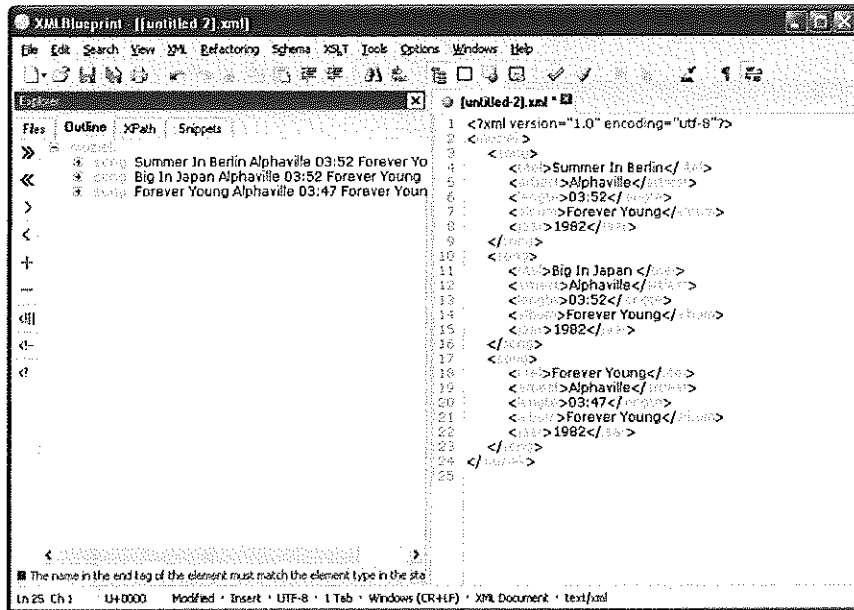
XMLBlueprint - [untitled 2].xml]

File Edit Search View XML Refactoring Schema XSLT Tools Options Windows Help

Explorer

Files Outline XPath Snippets

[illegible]
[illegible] Summer In Berlin Alphaville 03:52 Forever Yo
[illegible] Big In Japan Alphaville 03:52 Forever Young
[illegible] Forever Young Alphaville 03:47 Forever Youn

[untitled-2].xml *

1 <?xml version="1.0" encoding="utf-8"?>
2 <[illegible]>
3 <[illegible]>
4 <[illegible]>Summer In Berlin</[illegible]>
5 <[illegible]>Alphaville</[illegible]>
6 <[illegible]>03:52</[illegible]>
7 <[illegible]>Forever Young</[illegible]>
8 <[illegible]>1982</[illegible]>
9 </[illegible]>
10 <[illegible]>
11 <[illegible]>Big In Japan </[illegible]>
12 <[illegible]>Alphaville</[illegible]>
13 <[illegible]>03:52</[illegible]>
14 <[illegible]>Forever Young</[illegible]>
15 <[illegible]>1982</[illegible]>
16 </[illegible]>
17 <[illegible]>
18 <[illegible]>Forever Young</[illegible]>
19 <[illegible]>Alphaville</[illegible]>
20 <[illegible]>03:47</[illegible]>
21 <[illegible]>Forever Young</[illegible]>
22 <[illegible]>1982</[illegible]>
23 </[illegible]>
24 </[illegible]>
25

The name in the end tag of the element must match the element type in the sta

Ln 25 Ch 1 U+0000 Modified · Insert · UTF-8 · 1 Tab · Windows (CR+LF) · XML Document · text/xml